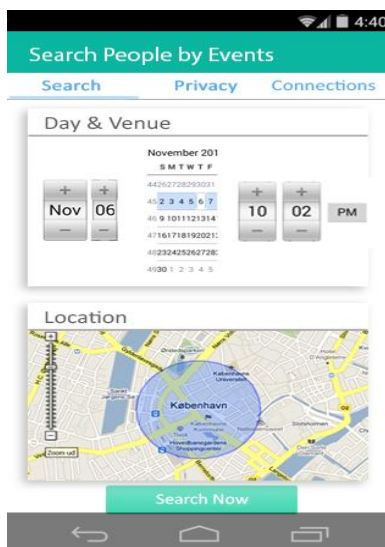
4:40

Search People by Events

Search Privacy Connections

Day & Venue

November 201
S M T W T F
44 26 27 28 29 30 31
45 2 3 4 5 6 7
46 9 10 11 12 13 14
47 16 17 18 19 20 21
48 23 24 25 26 27 28
49 30 1 2 3 4 5

+ +
Nov 06
− −

+ +
10 02 PM
− −

Location

+
−
Zoom ud

København
Københavns Universitet
Hovedbanegården Shoppingcenter

Search Now